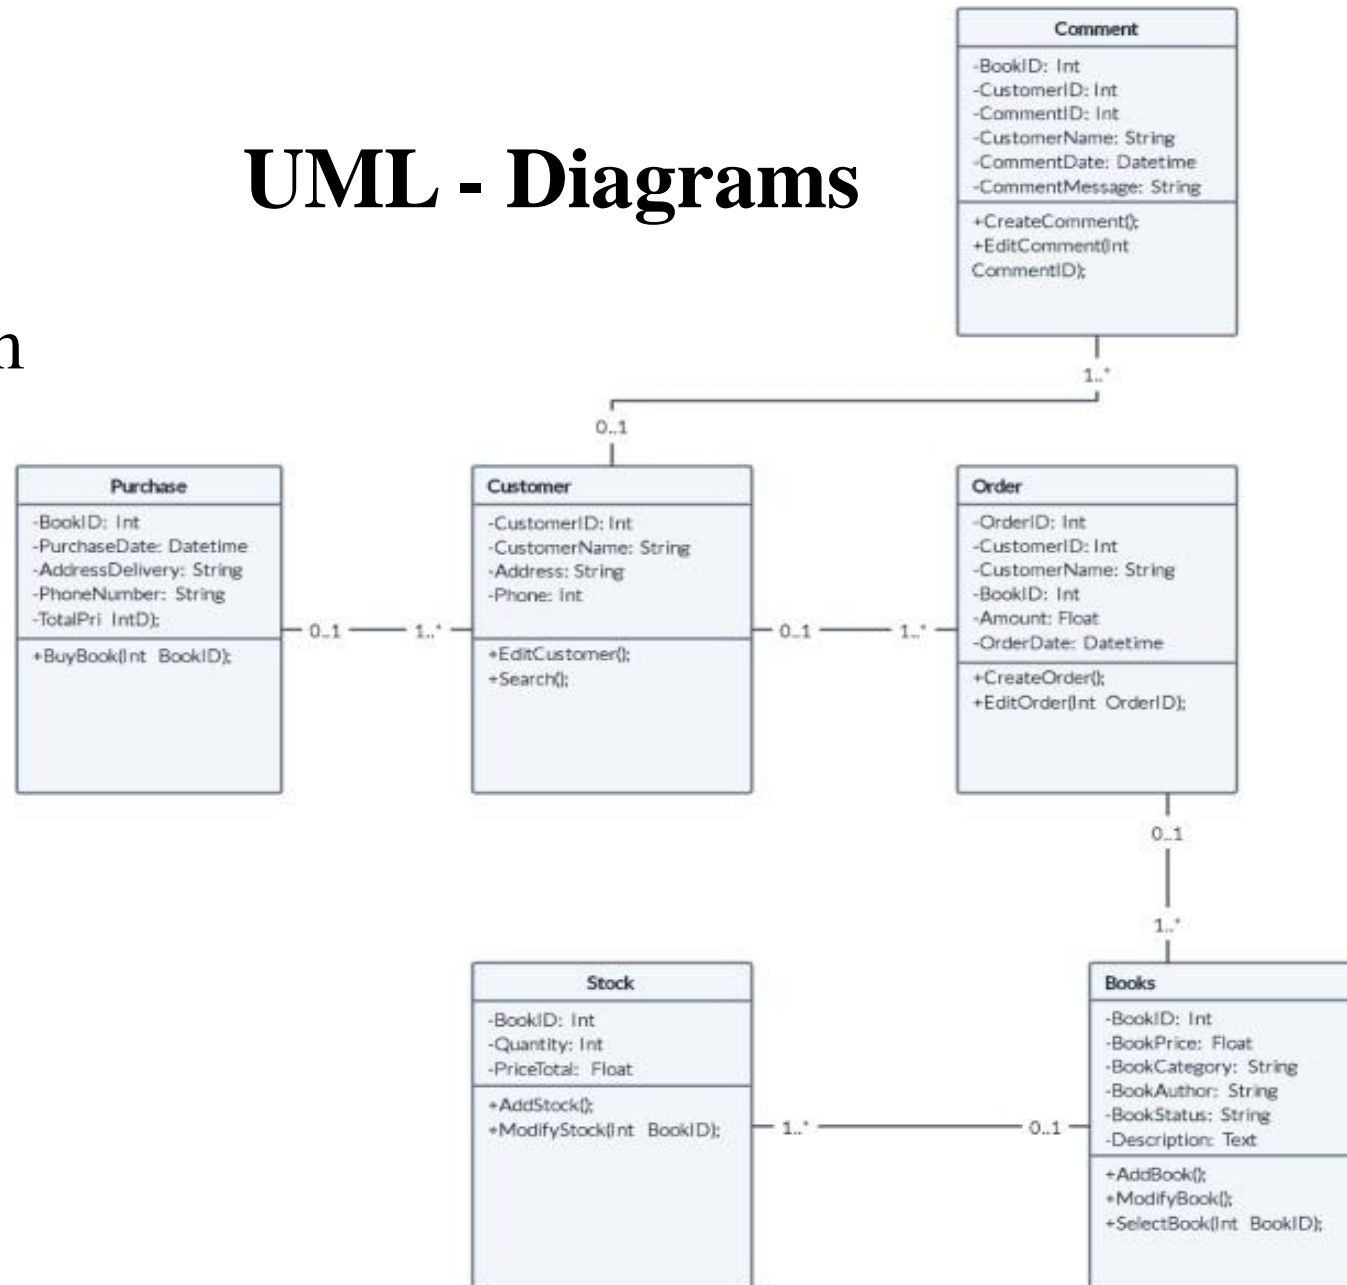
UML - Diagrams

n

Comment
-BookID: Int
-CustomerID: Int
-CommentID: Int
-CustomerName: String
-CommentDate: Datetime
-CommentMessage: String
+CreateComment();
+EditComment(Int CommentID);

1..*

0..1

Purchase
-BookID: Int
-PurchaseDate: Datetime
-AddressDelivery: String
-PhoneNumber: String
-TotalPri IntD);
+BuyBook(Int BookID);

0..1 1..*

Customer
-CustomerID: Int
-CustomerName: String
-Address: String
-Phone: Int
+EditCustomer();
+Search();

0..1 1..*

Order
-OrderID: Int
-CustomerID: Int
-CustomerName: String
-BookID: Int
-Amount: Float
-OrderDate: Datetime
+CreateOrder();
+EditOrder(Int OrderID);

0..1

1..*

Stock
-BookID: Int
-Quantity: Int
-PriceTotal: Float
+AddStock();
+ModifyStock(Int BookID);

1..* 0..1

Books
-BookID: Int
-BookPrice: Float
-BookCategory: String
-BookAuthor: String
-BookStatus: String
-Description: Text
+AddBook();
+ModifyBook();
+SelectBook(Int BookID);